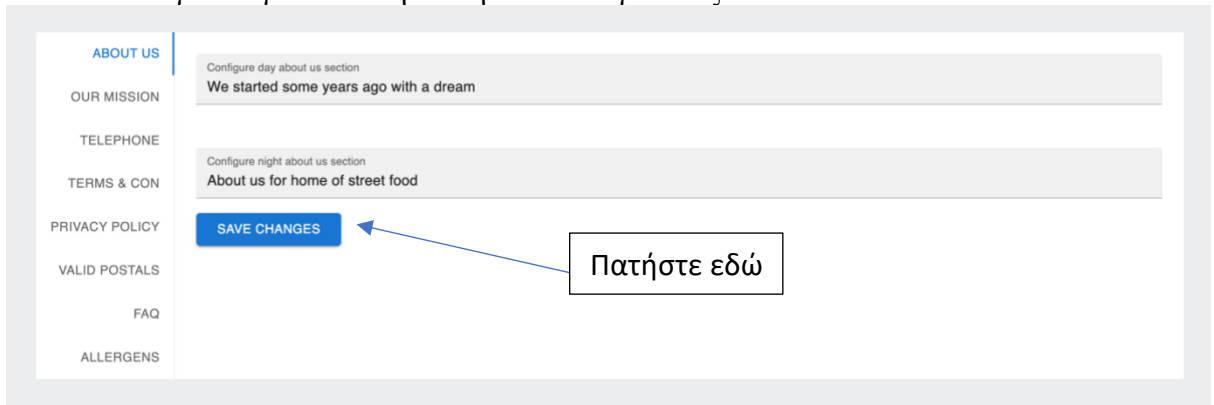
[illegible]

ABOUT US
OUR MISSION
TELEPHONE
TERMS & CON
PRIVACY POLICY
VALID POSTALS
FAQ
ALLERGENS

Configure day about us section
We started some years ago with a dream

Configure night about us section
About us for home of street food

SAVE CHANGES

Πατήστε εδώ